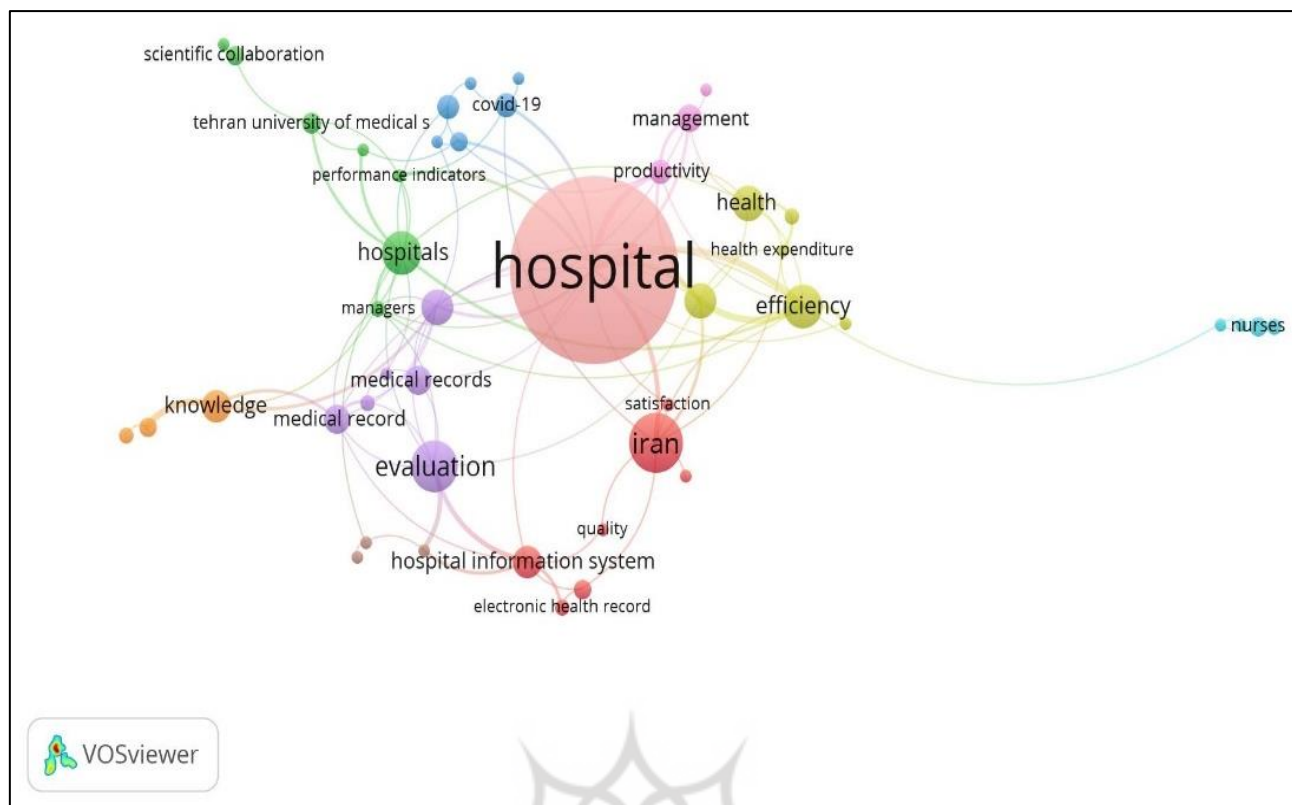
scientific collaboration
covid-19
tehran university of medical s
management
performance indicators
productivity
health
hospitals
hospital
health expenditure
managers
efficiency
nurses
medical records
knowledge
medical record
satisfaction
iran
evaluation
quality
hospital information system
electronic health record
VOSviewer